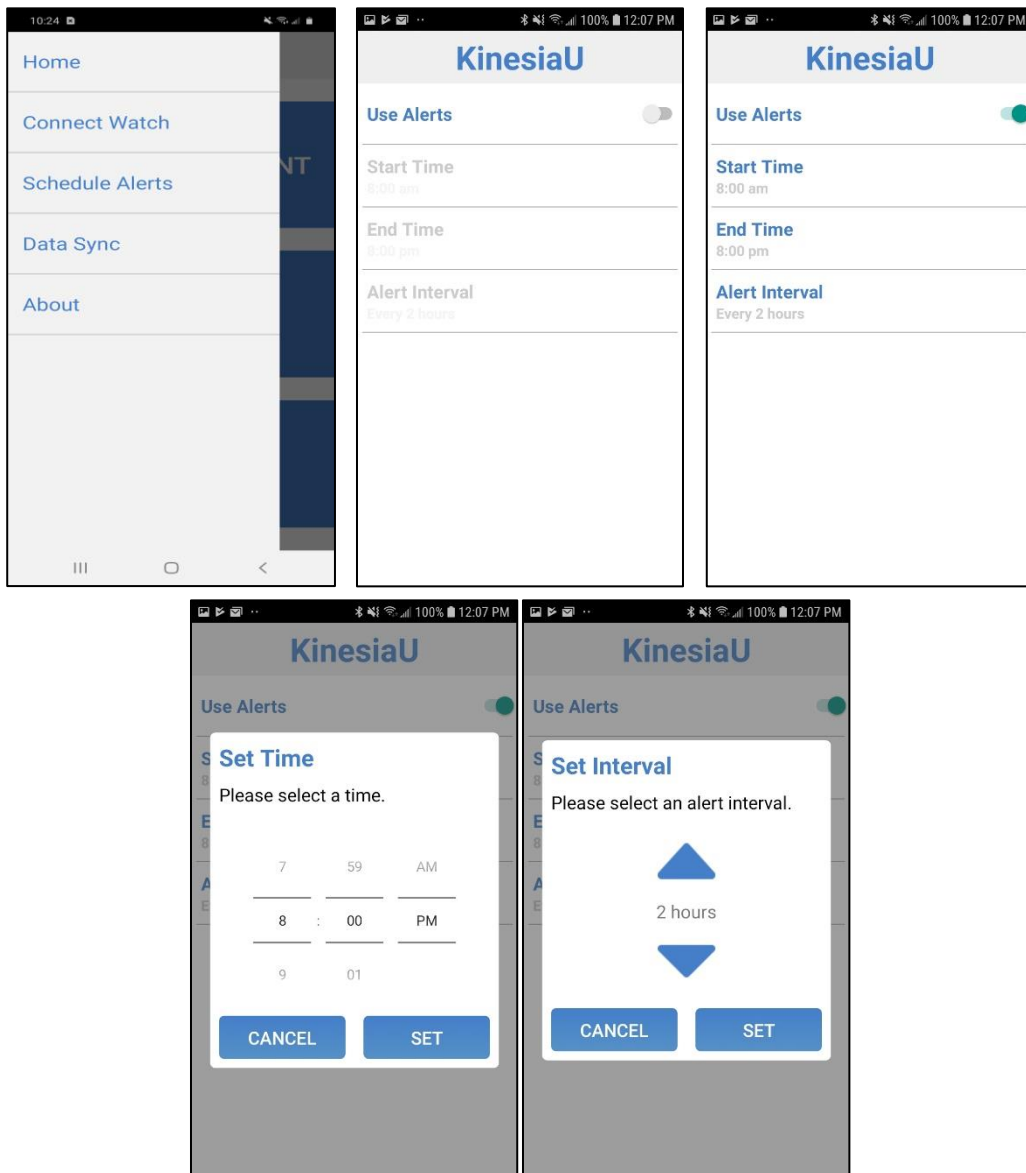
10:24

Home

Connect Watch

Schedule Alerts

Data Sync

About

NT

100% 12:07 PM

KinesiaU

Use Alerts

Start Time
8:00 am

End Time
8:00 pm

Alert Interval
Every 2 hours

100% 12:07 PM

KinesiaU

Use Alerts

Start Time
8:00 am

End Time
8:00 pm

Alert Interval
Every 2 hours

100% 12:07 PM

KinesiaU

Use Alerts

Set Time

Please select a time.

| 7 | 59 | AM |
|---|---|---|
| 8 | : 00 | PM |
| 9 | 01 | |

CANCEL SET

100% 12:07 PM

KinesiaU

Use Alerts

Set Interval

Please select an alert interval.

2 hours

CANCEL SET